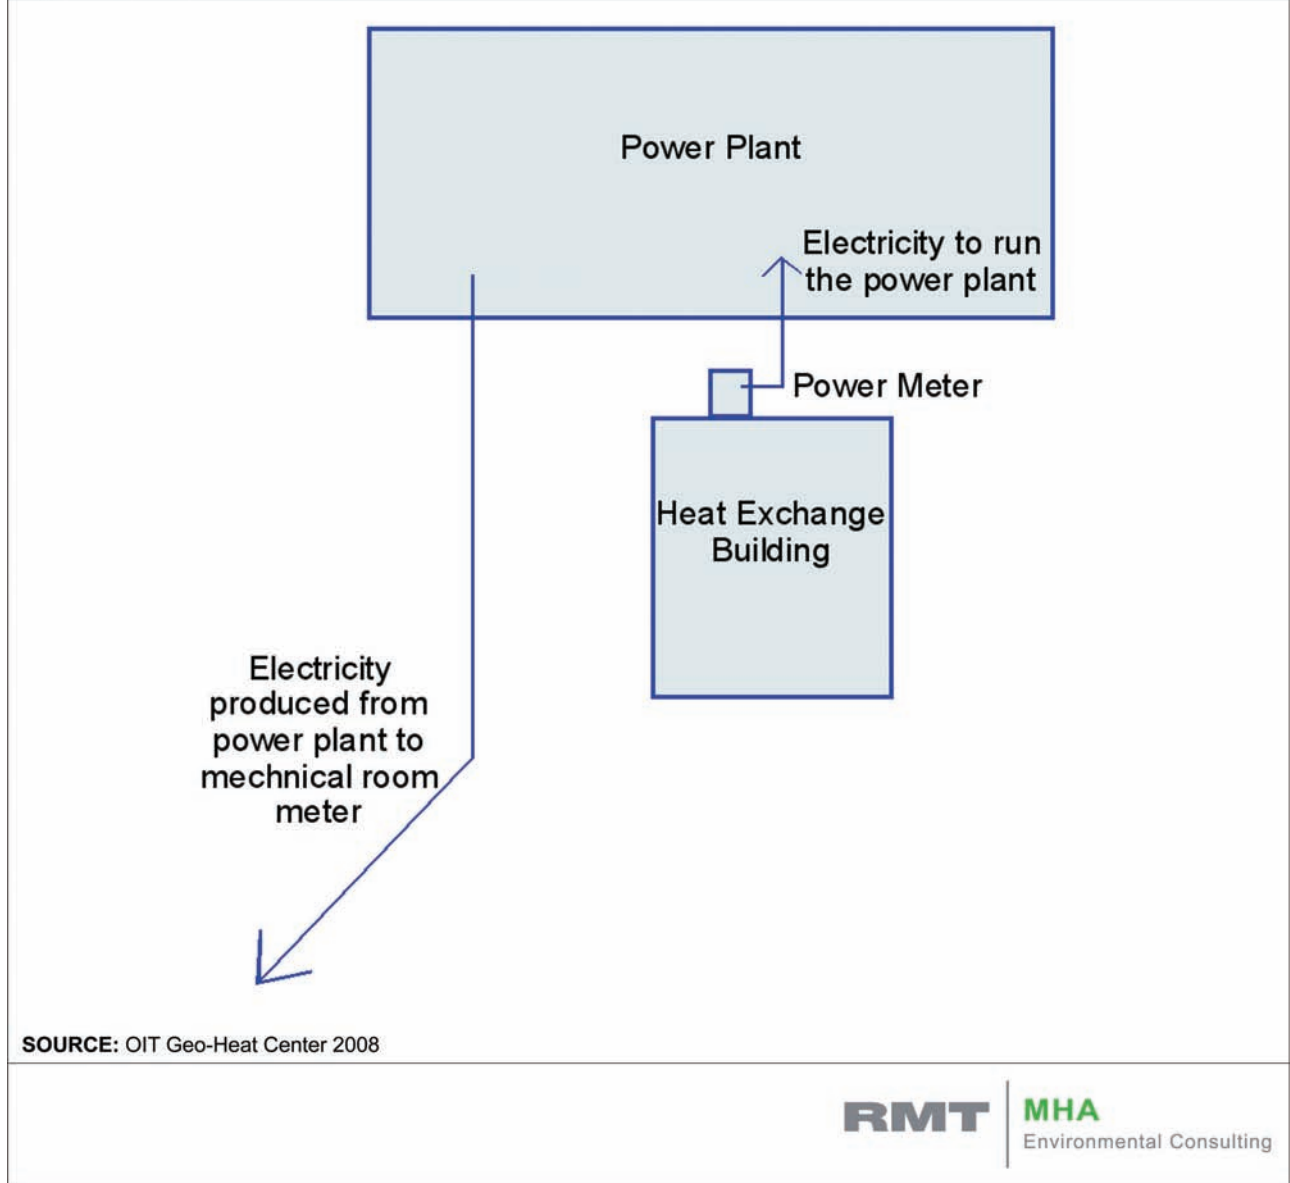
Power Plant

Electricity to run the power plant

Power Meter

Heat Exchange Building

Electricity produced from power plant to mechnical room meter

**SOURCE:** OIT Geo-Heat Center 2008

RMT

MHA
Environmental Consulting